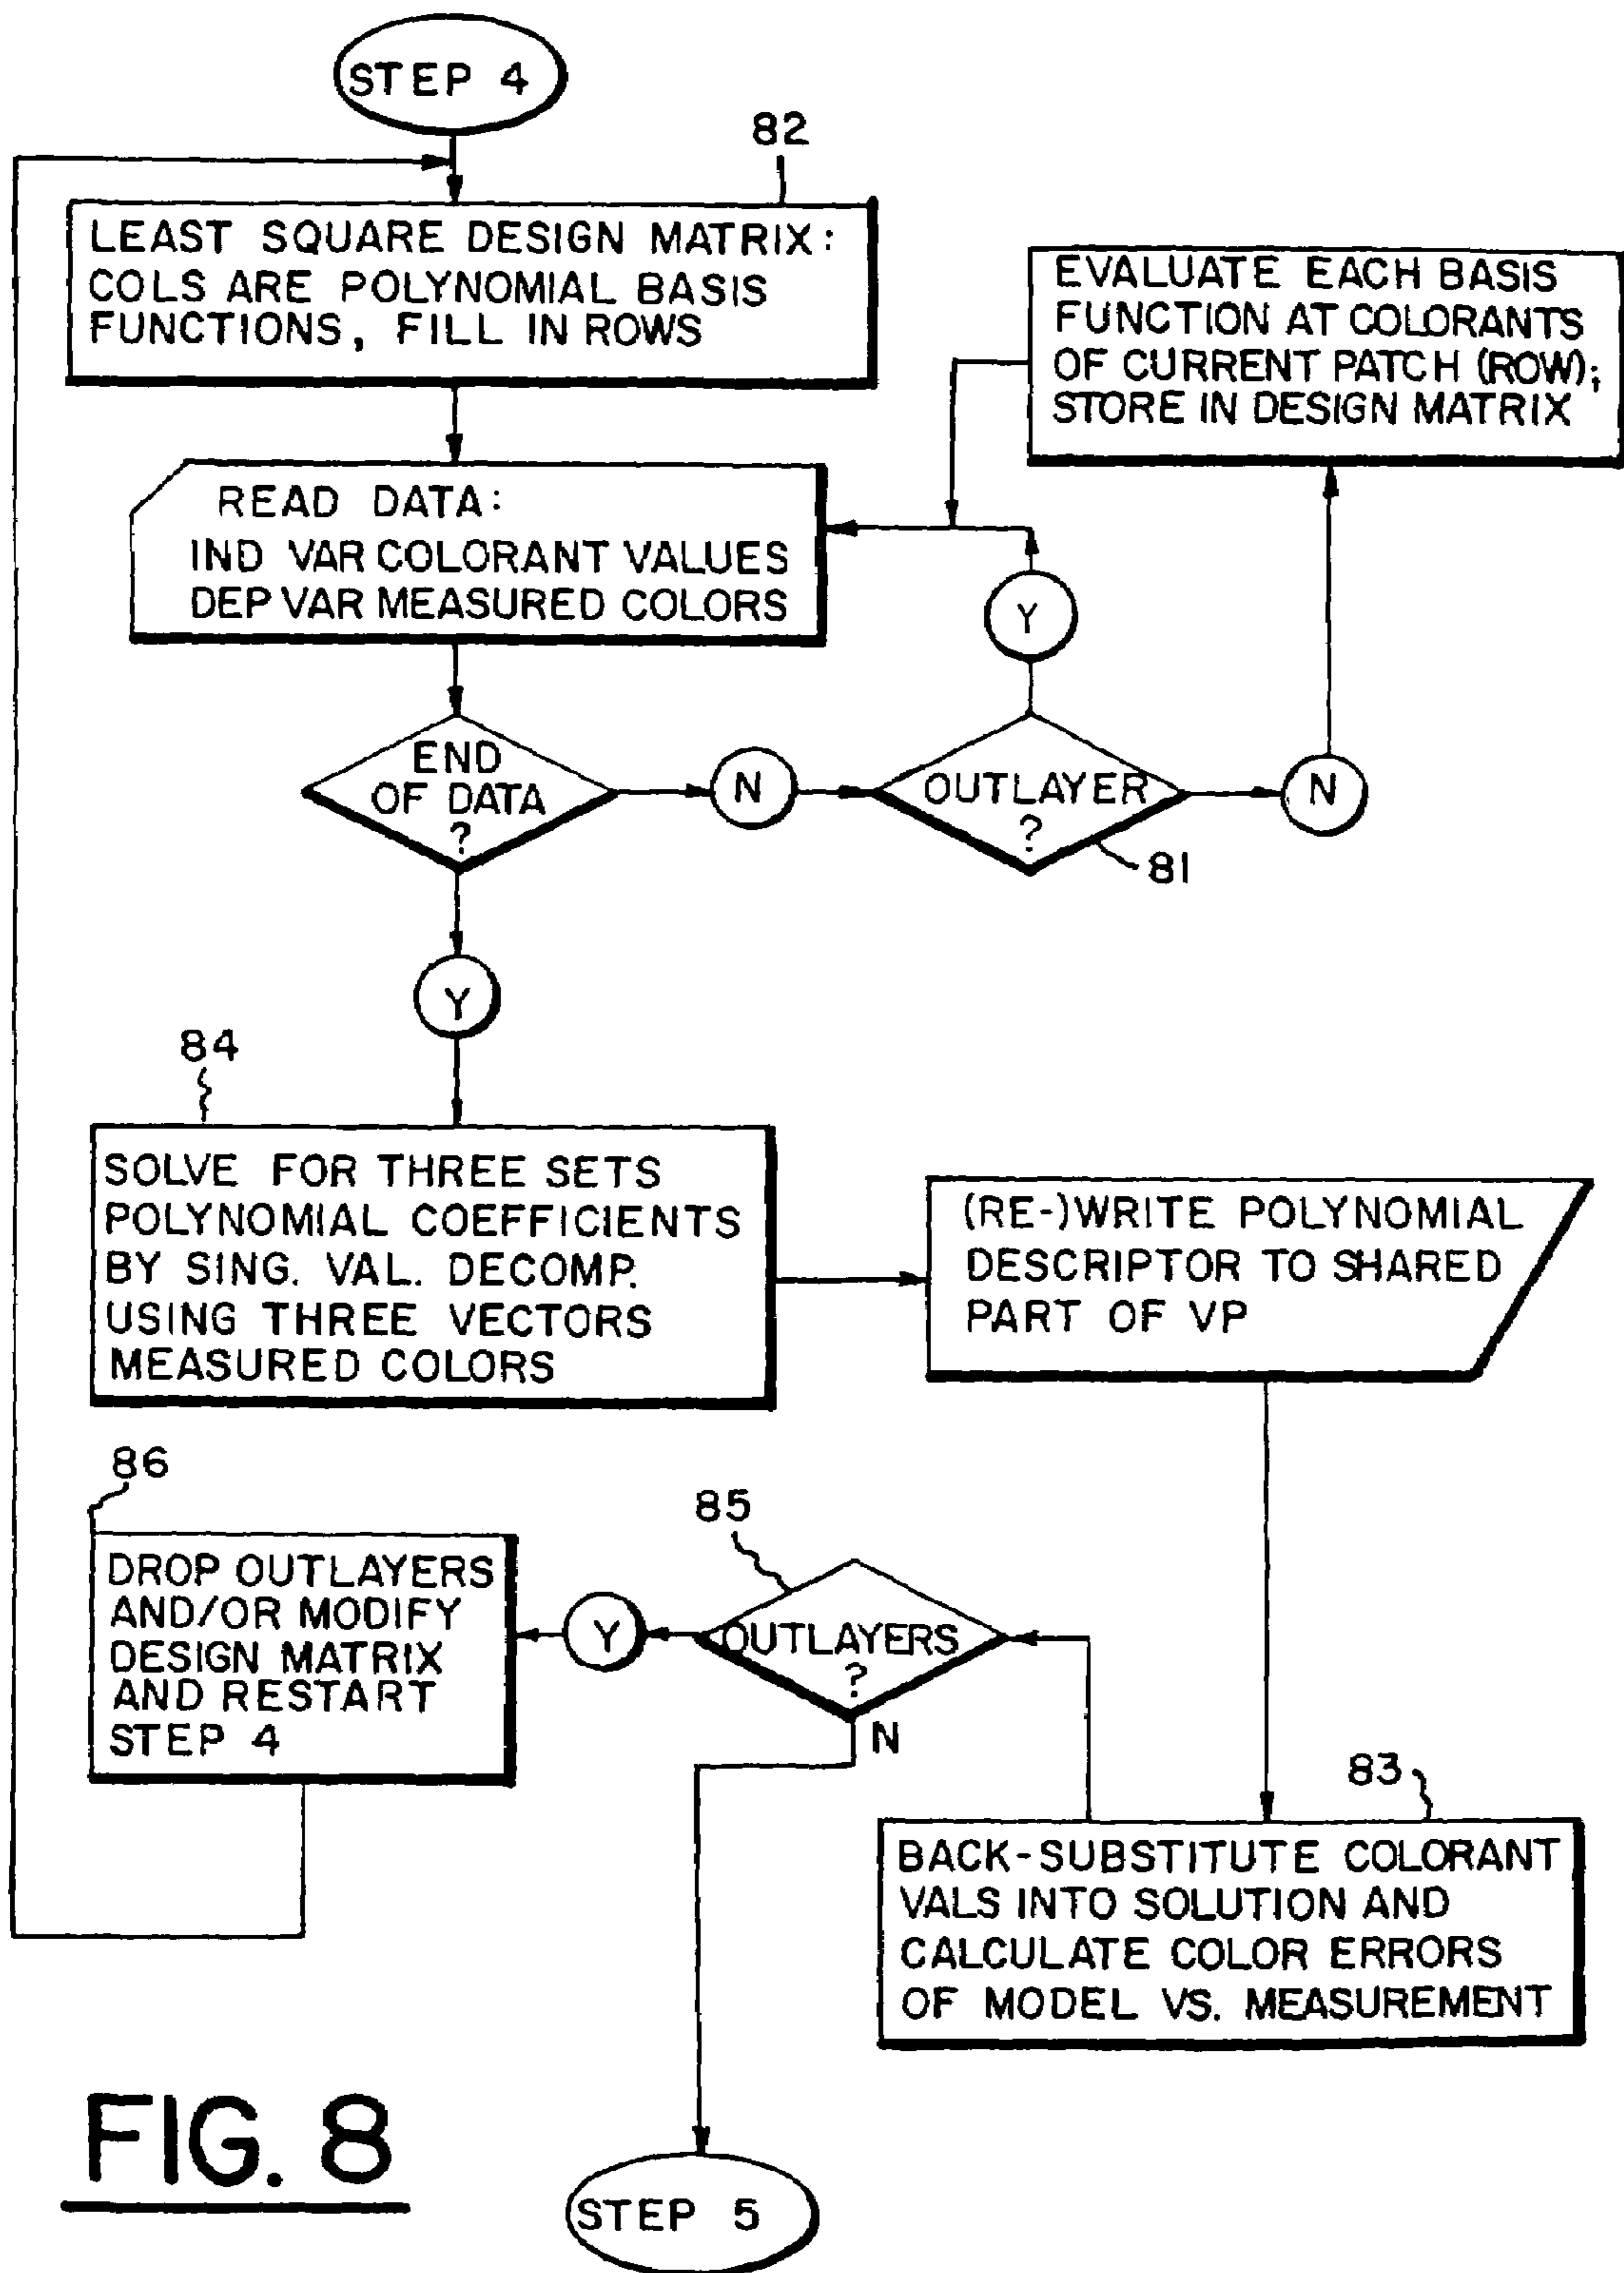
STEP 4

82

LEAST SQUARE DESIGN MATRIX: COLS ARE POLYNOMIAL BASIS FUNCTIONS, FILL IN ROWS

EVALUATE EACH BASIS FUNCTION AT COLORANTS OF CURRENT PATCH (ROW); STORE IN DESIGN MATRIX

READ DATA: IND VAR COLORANT VALUES DEP VAR MEASURED COLORS

Y

END OF DATA ?

N

OUTLAYER ?

N

81

Y

84

SOLVE FOR THREE SETS POLYNOMIAL COEFFICIENTS BY SING. VAL. DECOMP. USING THREE VECTORS MEASURED COLORS

(RE-)WRITE POLYNOMIAL DESCRIPTOR TO SHARED PART OF VP

86

85

DROP OUTLAYERS AND/OR MODIFY DESIGN MATRIX AND RESTART STEP 4

Y

OUTLAYERS ?

N

83

BACK-SUBSTITUTE COLORANT VALS INTO SOLUTION AND CALCULATE COLOR ERRORS OF MODEL VS. MEASUREMENT

FIG. 8

STEP 5